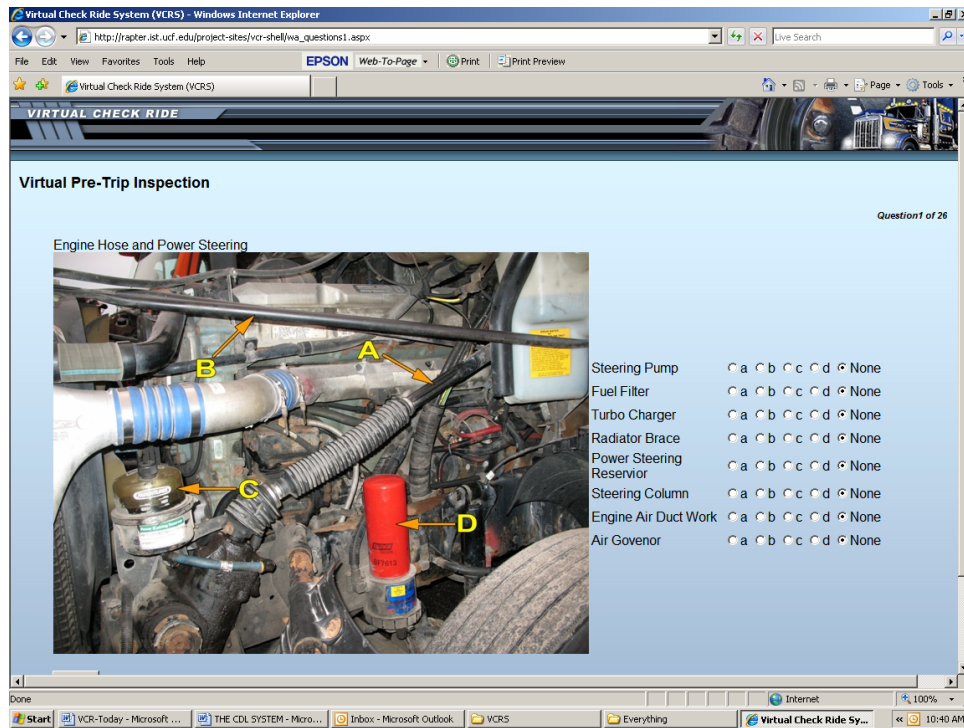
Virtual Check Ride System (VCRS) - Windows Internet Explorer

http://rapter.ist.ucf.edu/project-sites/vcr-shell/wa_questions1.aspx

Live Search

File Edit View Favorites Tools Help

EPSON Web-To-Page Print Print Preview

Virtual Check Ride System (VCRS)

Page Tools

VIRTUAL CHECK RIDE

Virtual Pre-Trip Inspection

Question1 of 26

Engine Hose and Power Steering

B A C D

| | | | | | |
|---|---|---|---|---|---|
| Steering Pump | a | b | c | d | None |
| Fuel Filter | a | b | c | d | None |
| Turbo Charger | a | b | c | d | None |
| Radiator Brace | a | b | c | d | None |
| Power Steering Reservior | a | b | c | d | None |
| Steering Column | a | b | c | d | None |
| Engine Air Duct Work | a | b | c | d | None |
| Air Govenor | a | b | c | d | None |

Done

Internet

100%

Start VCR-Today - Microsoft ... THE CDL SYSTEM - Micro... Inbox - Microsoft Outlook VCRS Everything Virtual Check Ride Sy... 10:40 AM